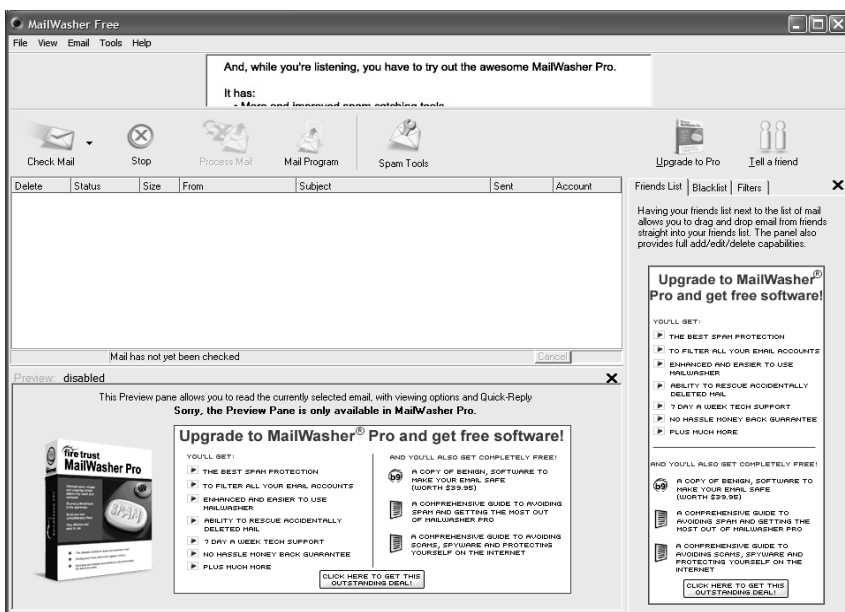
MailWasher Free

File View Email Tools Help

And, while you're listening, you have to try out the awesome MailWasher Pro.

It has:

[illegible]

Check Mail Stop Process Mail Mail Program Spam Tools Upgrade to Pro Tell a friend

| Delete | Status | Size | From | Subject | Sent | Account |
|---|---|---|---|---|---|---|

Mail has not yet been checked

Cancel

Preview: disabled

This Preview pane allows you to read the currently selected email, with viewing options and Quick-Reply

Sorry, the Preview Pane is only available in MailWasher Pro.

fire trust MailWasher Pro

SPAM

Upgrade to MailWasher® Pro and get free software!

YOU'LL GET:

THE BEST SPAM PROTECTION

TO FILTER ALL YOUR EMAIL ACCOUNTS

ENHANCED AND EASIER TO USE MAILWASHER

ABILITY TO RESCUE ACCIDENTALLY DELETED MAIL

7 DAY A WEEK TECH SUPPORT

NO HASSLE MONEY BACK GUARANTEE

PLUS MUCH MORE

AND YOU'LL ALSO GET COMPLETELY FREE!

A COPY OF BENIGN, SOFTWARE TO MAKE YOUR EMAIL SAFE (WORTH $39.95)

A COMPREHENSIVE GUIDE TO AVOIDING SPAM AND GETTING THE MOST OUT OF MAILWASHER PRO

A COMPREHENSIVE GUIDE TO AVOIDING SCAMS, SPYWARE AND PROTECTING YOURSELF ON THE INTERNET

CLICK HERE TO GET THIS OUTSTANDING DEAL!

Friends List | Blacklist | Filters

Having your friends list next to the list of mail allows you to drag and drop email from friends straight into your friends list. The panel also provides full add/edit/delete capabilities.

Upgrade to MailWasher® Pro and get free software!

YOU'LL GET:

THE BEST SPAM PROTECTION

TO FILTER ALL YOUR EMAIL ACCOUNTS

ENHANCED AND EASIER TO USE MAILWASHER

ABILITY TO RESCUE ACCIDENTALLY DELETED MAIL

7 DAY A WEEK TECH SUPPORT

NO HASSLE MONEY BACK GUARANTEE

PLUS MUCH MORE

AND YOU'LL ALSO GET COMPLETELY FREE!

A COPY OF BENIGN, SOFTWARE TO MAKE YOUR EMAIL SAFE (WORTH $39.95)

A COMPREHENSIVE GUIDE TO AVOIDING SPAM AND GETTING THE MOST OUT OF MAILWASHER PRO

A COMPREHENSIVE GUIDE TO AVOIDING SCAMS, SPYWARE AND PROTECTING YOURSELF ON THE INTERNET

CLICK HERE TO GET THIS OUTSTANDING DEAL!